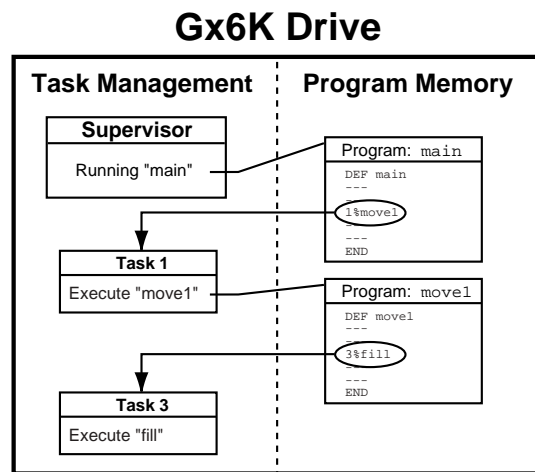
Gx6K Drive

Task Management

Program Memory

Supervisor

Running "main"

Program: main

DEF main
---
1%move1
---
---
END

Task 1

Execute "move1"

Program: move1

DEF move1
---
3%fill
---
---
END

Task 3

Execute "fill"